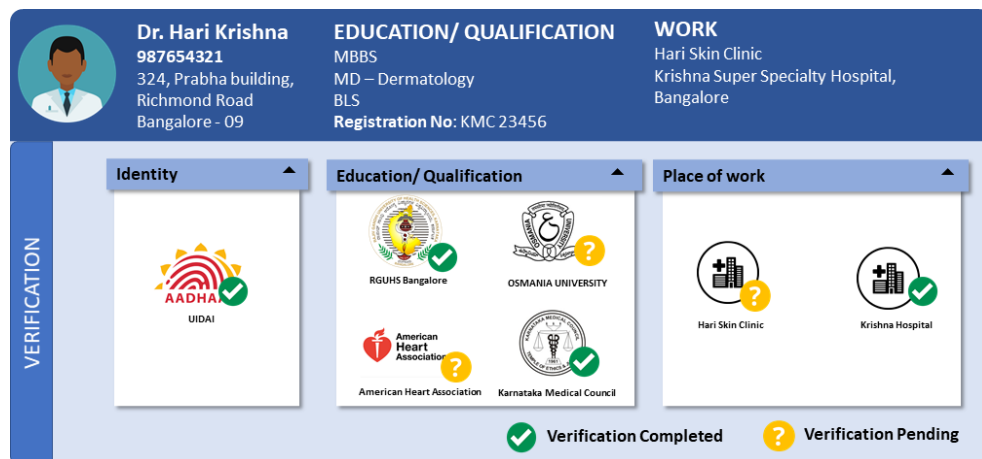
Dr. Hari Krishna
987654321
324, Prabha building, Richmond Road
Bangalore - 09

EDUCATION/ QUALIFICATION
MBBS
MD – Dermatology
BLS
Registration No: KMC 23456

WORK
Hari Skin Clinic
Krishna Super Specialty Hospital, Bangalore

VERIFICATION

Identity

AADHAAR
UIDAI

Education/ Qualification

RGUHS Bangalore
OSMANIA UNIVERSITY
American Heart Association
American Heart Association
Karnataka Medical Council

Place of work

Hari Skin Clinic
Krishna Hospital

Verification Completed
Verification Pending